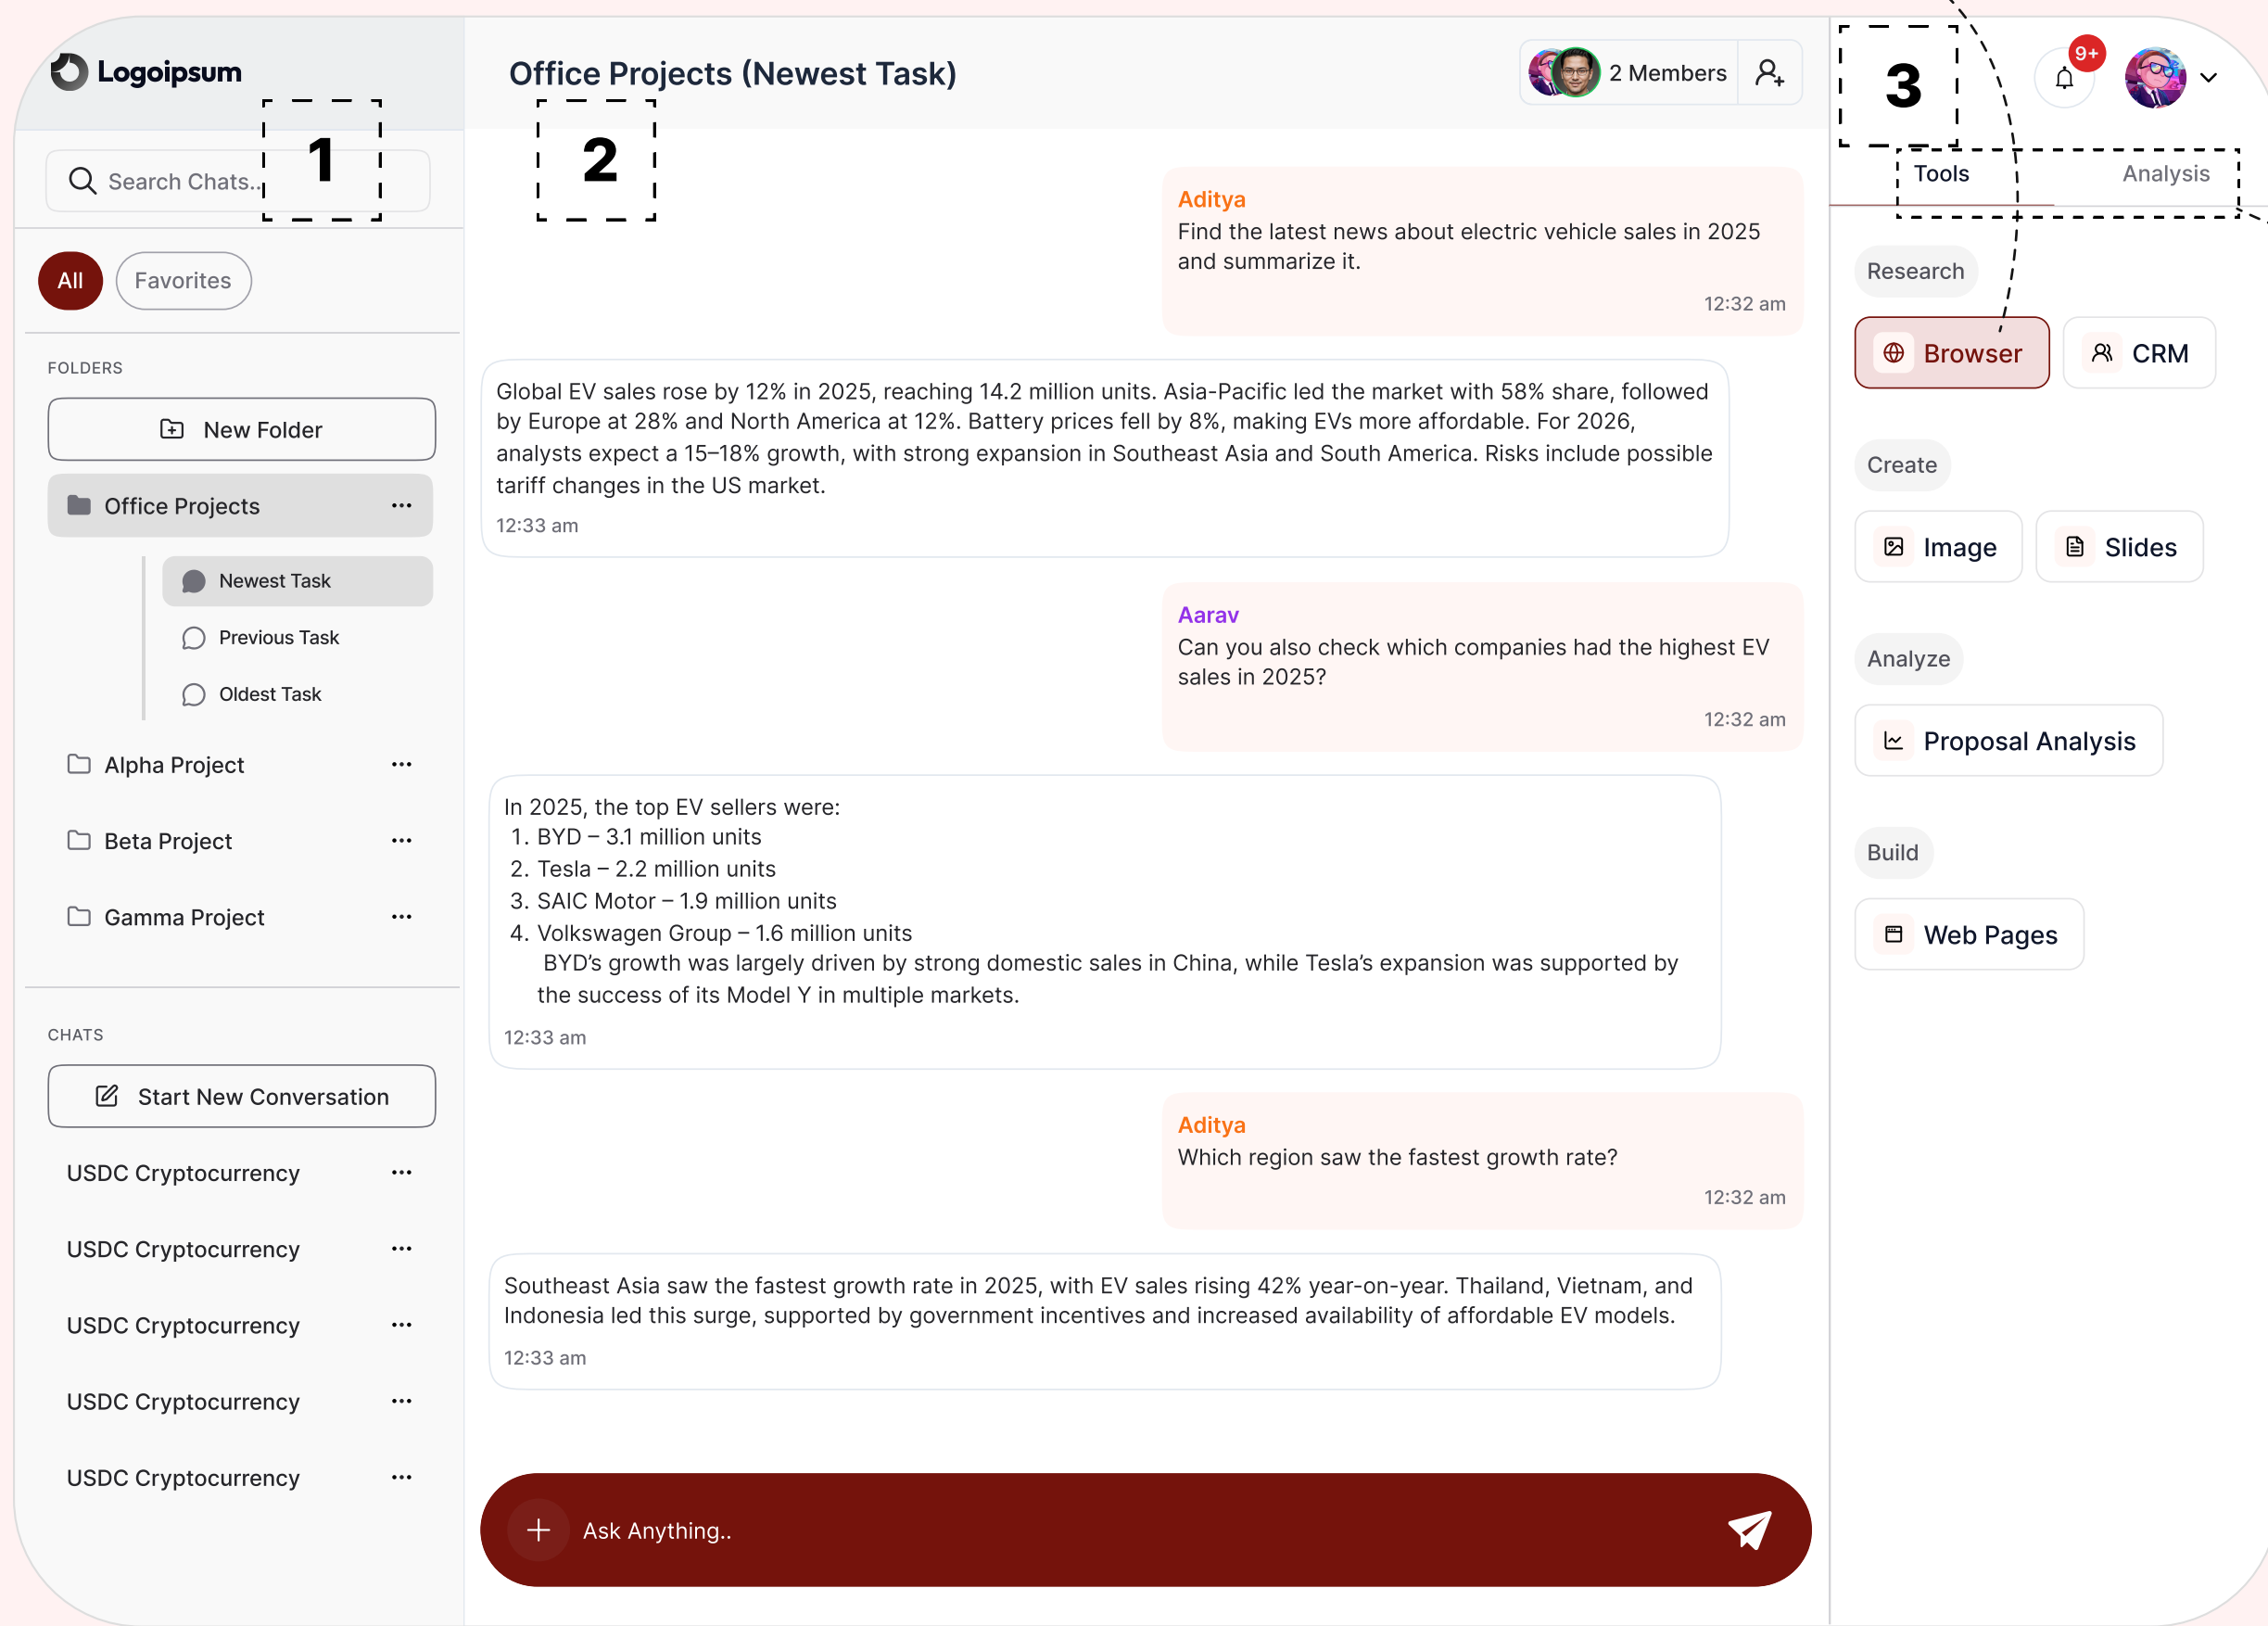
Logoipsum

1

Search Chats..

All Favorites

FOLDERS

New Folder

Office Projects ···

Newest Task

Previous Task

Oldest Task

Alpha Project ···

Beta Project ···

Gamma Project ···

CHATS

Start New Conversation

USDC Cryptocurrency ···

USDC Cryptocurrency ···

USDC Cryptocurrency ···

USDC Cryptocurrency ···

USDC Cryptocurrency ···

Office Projects (Newest Task)

2

2 Members

Aditya
Find the latest news about electric vehicle sales in 2025 and summarize it.
12:32 am

Global EV sales rose by 12% in 2025, reaching 14.2 million units. Asia-Pacific led the market with 58% share, followed by Europe at 28% and North America at 12%. Battery prices fell by 8%, making EVs more affordable. For 2026, analysts expect a 15–18% growth, with strong expansion in Southeast Asia and South America. Risks include possible tariff changes in the US market.
12:33 am

Aarav
Can you also check which companies had the highest EV sales in 2025?
12:32 am

In 2025, the top EV sellers were:
1. BYD – 3.1 million units
2. Tesla – 2.2 million units
3. SAIC Motor – 1.9 million units
4. Volkswagen Group – 1.6 million units
BYD's growth was largely driven by strong domestic sales in China, while Tesla's expansion was supported by the success of its Model Y in multiple markets.
12:33 am

Aditya
Which region saw the fastest growth rate?
12:32 am

Southeast Asia saw the fastest growth rate in 2025, with EV sales rising 42% year-on-year. Thailand, Vietnam, and Indonesia led this surge, supported by government incentives and increased availability of affordable EV models.
12:33 am

Ask Anything..

3

9+

Tools Analysis

Research

Browser CRM

Create

Image Slides

Analyze

Proposal Analysis

Build

Web Pages